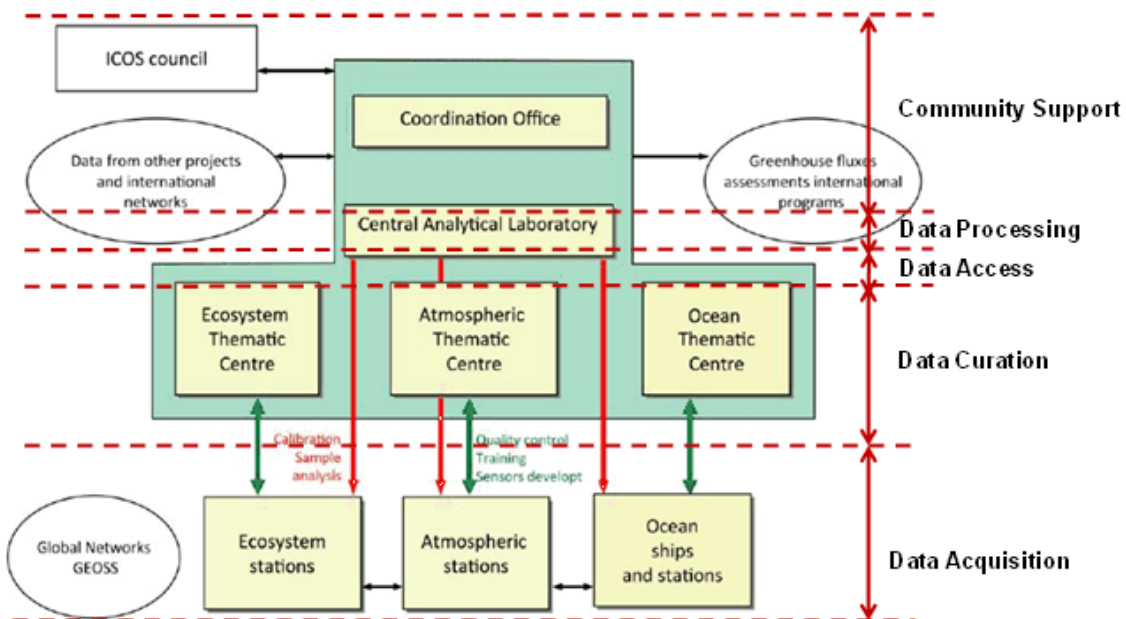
ICOS council

Coordination Office

Data from other projects and international networks

Greenhouse fluxes assessments international programs

Community Support

Central Analytical Laboratory

Data Processing

Data Access

Ecosystem Thematic Centre

Atmospheric Thematic Centre

Ocean Thematic Centre

Data Curation

Calibration Sample analysis

Quality control Training Sensors developt

Global Networks GEOSS

Ecosystem stations

Atmospheric stations

Ocean ships and stations

Data Acquisition